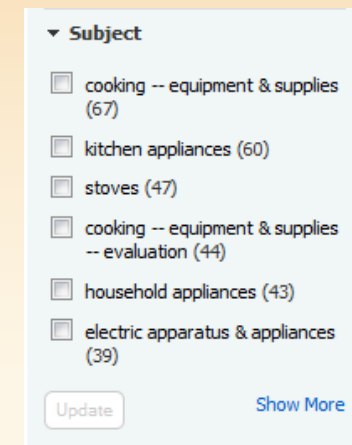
▾ Subject

cooking -- equipment & supplies (67)

kitchen appliances (60)

stoves (47)

cooking -- equipment & supplies -- evaluation (44)

household appliances (43)

electric apparatus & appliances (39)

Update

Show More